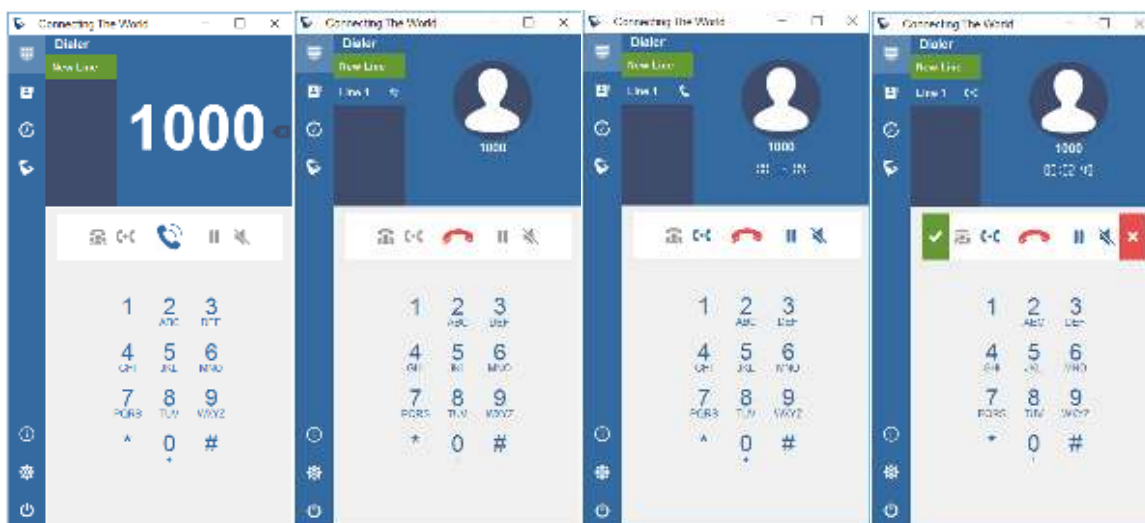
Connecting The World
Dialer
New Line
1000
1 2 ABC 3 DEF
4 GHI 5 JKL 6 MNO
7 PQRS 8 TUV 9 WXYZ
* 0 + #

Connecting The World
Dialer
New Line
Line 1
1000
1 2 ABC 3 DEF
4 GHI 5 JKL 6 MNO
7 PQRS 8 TUV 9 WXYZ
* 0 #

Connecting The World
Dialer
New Line
Line 1
1000
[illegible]
1 2 ABC 3 DEF
4 GHI 5 JKL 6 MNO
7 PQRS 8 TUV 9 WXYZ
* 0 + #

Connecting The World
Dialer
New Line
Line 1
1000
00:02:40
1 2 ABC 3 DEF
4 GHI 5 JKL 6 MNO
7 PQRS 8 TUV 9 WXYZ
* 0 #